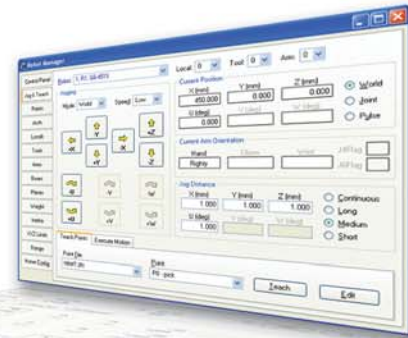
Robot Manager

Control Panel
Jog & Teach
Points
Arch
Locals
Tools
Arms
Boxes
Planes
Weight
Inertia
XYZ Limits
Range
Home Config

Robot: 1, RS: G6-450S
Local: 0
Tool: 0
Arm: 0

Jogging
Mode: World
Speed: Low

-X
+Y
+X
+Z
-Y
-Z
+U
-V
+W
-U
+V
-W

Current Position
X (mm)
450.000
Y (mm)
0.000
Z (mm)
0.000
U (deg)
0.000
V (deg)
W (deg)

World
Joint
Pulse

Current Arm Orientation
Hand
Righty
Elbow
Wrist
J4Flag
J6Flag

Jog Distance
X (mm)
1.000
Y (mm)
1.000
Z (mm)
1.000
U (deg)
1.000
V (deg)
W (deg)

Continuous
Long
Medium
Short

Teach Points
Execute Motion
Point file
robot1.pts
Point
P0 : pick

Teach
Edit